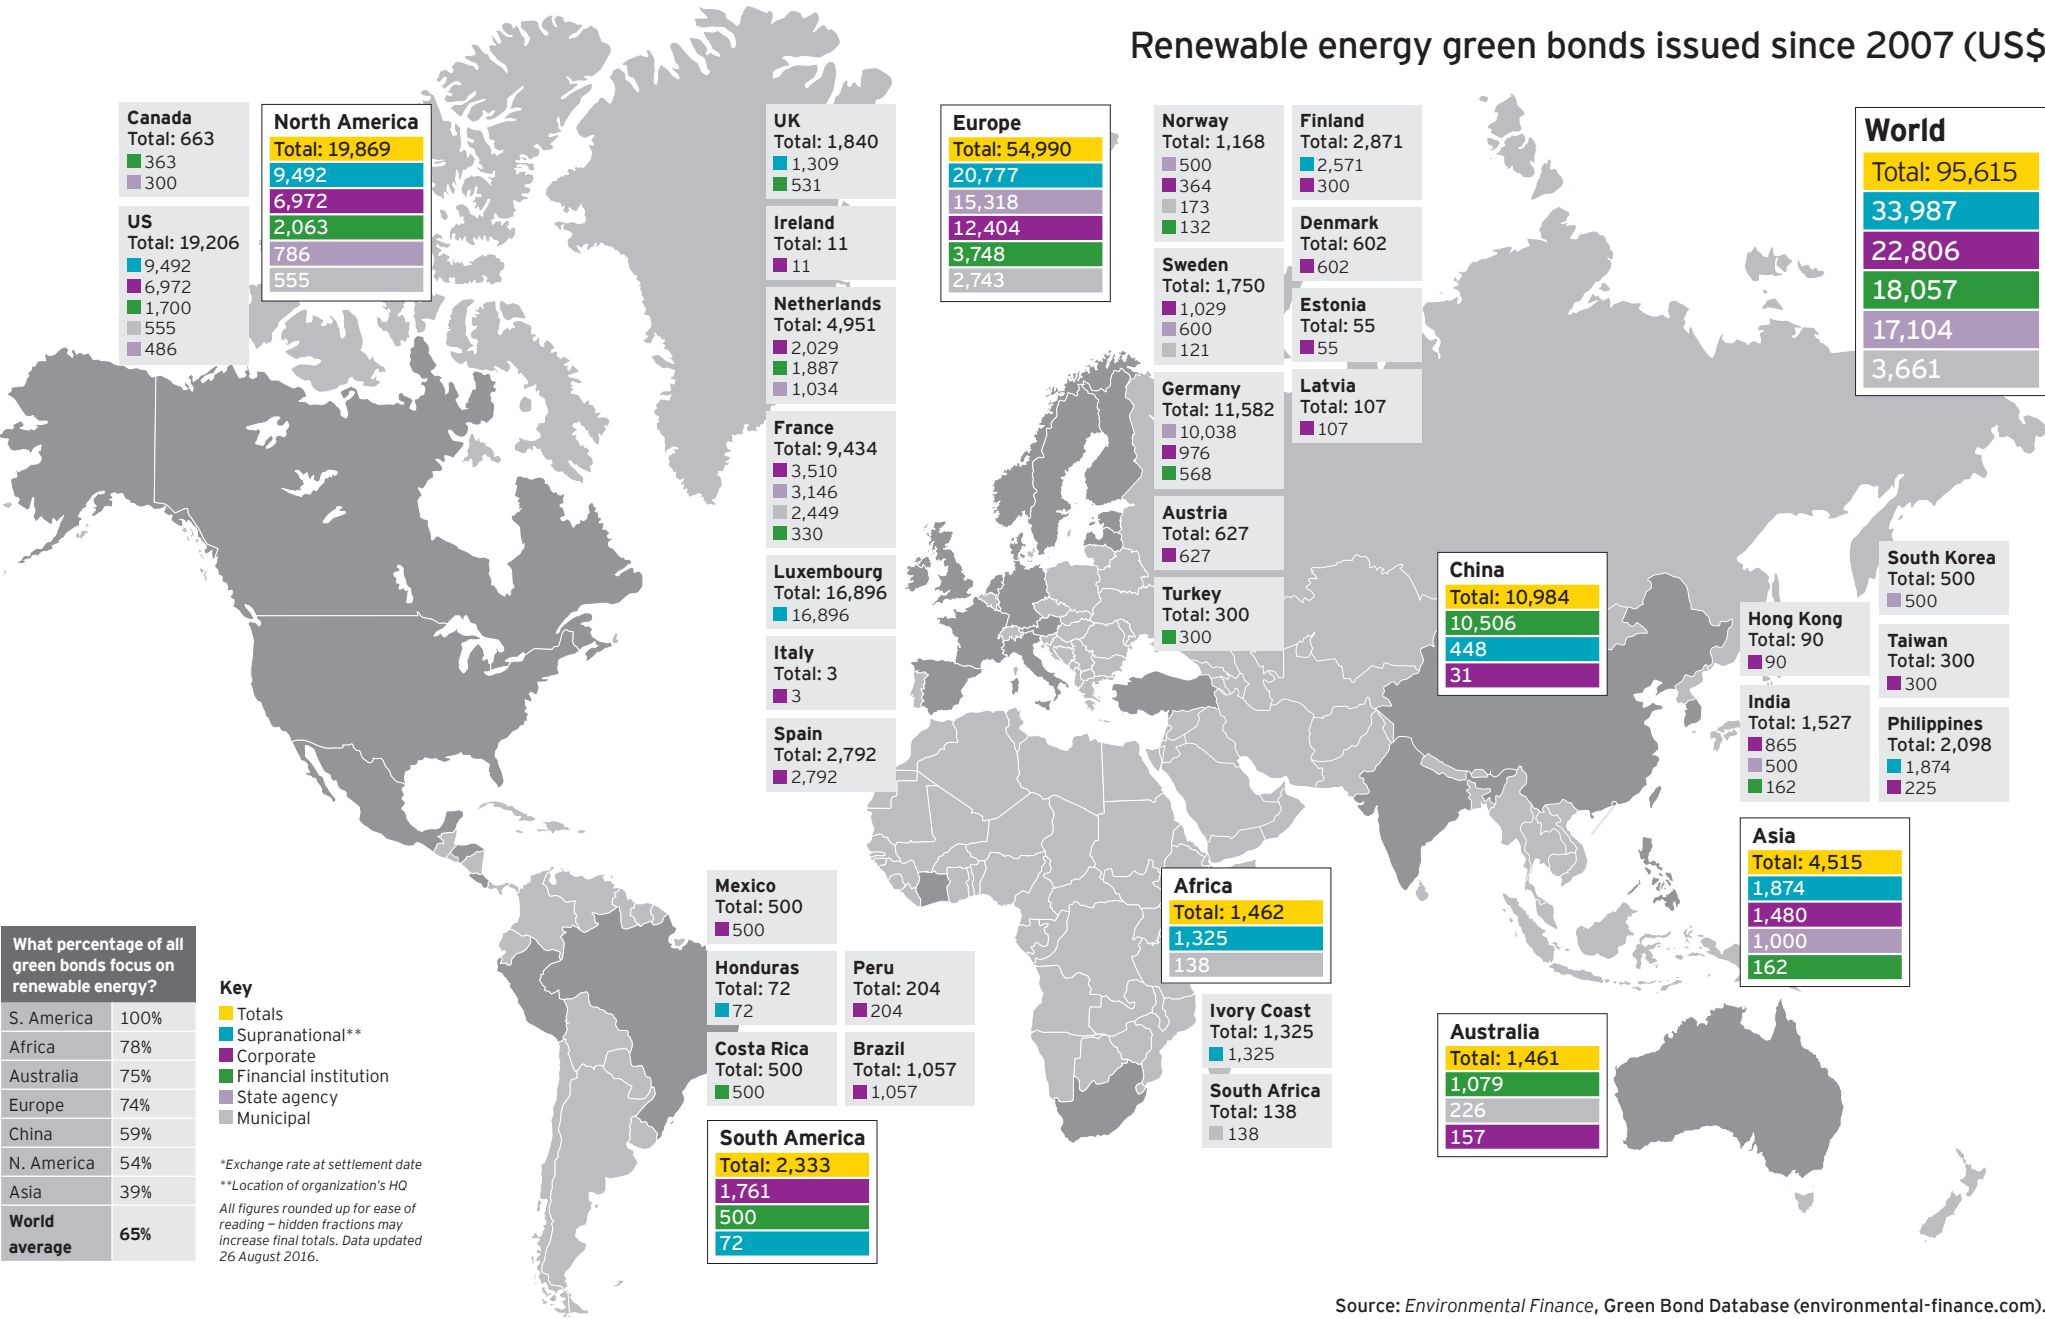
Renewable energy green bonds issued since 2007 (US$

Canada
Total: 663
363
300

US
Total: 19,206
9,492
6,972
1,700
555
486

North America
Total: 19,869
9,492
6,972
2,063
786
555

UK
Total: 1,840
1,309
531

Ireland
Total: 11
11

Netherlands
Total: 4,951
2,029
1,887
1,034

France
Total: 9,434
3,510
3,146
2,449
330

Luxembourg
Total: 16,896
16,896

Italy
Total: 3
3

Spain
Total: 2,792
2,792

Europe
Total: 54,990
20,777
15,318
12,404
3,748
2,743

Norway
Total: 1,168
500
364
173
132

Sweden
Total: 1,750
1,029
600
121

Germany
Total: 11,582
10,038
976
568

Austria
Total: 627
627

Turkey
Total: 300
300

Finland
Total: 2,871
2,571
300

Denmark
Total: 602
602

Estonia
Total: 55
55

Latvia
Total: 107
107

World
Total: 95,615
33,987
22,806
18,057
17,104
3,661

China
Total: 10,984
10,506
448
31

South Korea
Total: 500
500

Hong Kong
Total: 90
90

Taiwan
Total: 300
300

India
Total: 1,527
865
500
162

Philippines
Total: 2,098
1,874
225

Asia
Total: 4,515
1,874
1,480
1,000
162

Mexico
Total: 500
500

Honduras
Total: 72
72

Peru
Total: 204
204

Costa Rica
Total: 500
500

Brazil
Total: 1,057
1,057

South America
Total: 2,333
1,761
500
72

Africa
Total: 1,462
1,325
138

Ivory Coast
Total: 1,325
1,325

South Africa
Total: 138
138

Australia
Total: 1,461
1,079
226
157

What percentage of all green bonds focus on renewable energy?

| S. America | 100% |
|---|---|
| Africa | 78% |
| Australia | 75% |
| Europe | 74% |
| China | 59% |
| N. America | 54% |
| Asia | 39% |
| World average | 65% |

Key
Totals
Supranational**
Corporate
Financial institution
State agency
Municipal

*Exchange rate at settlement date
**Location of organization's HQ
All figures rounded up for ease of reading – hidden fractions may increase final totals. Data updated 26 August 2016.

Source: Environmental Finance, Green Bond Database (environmental-finance.com).